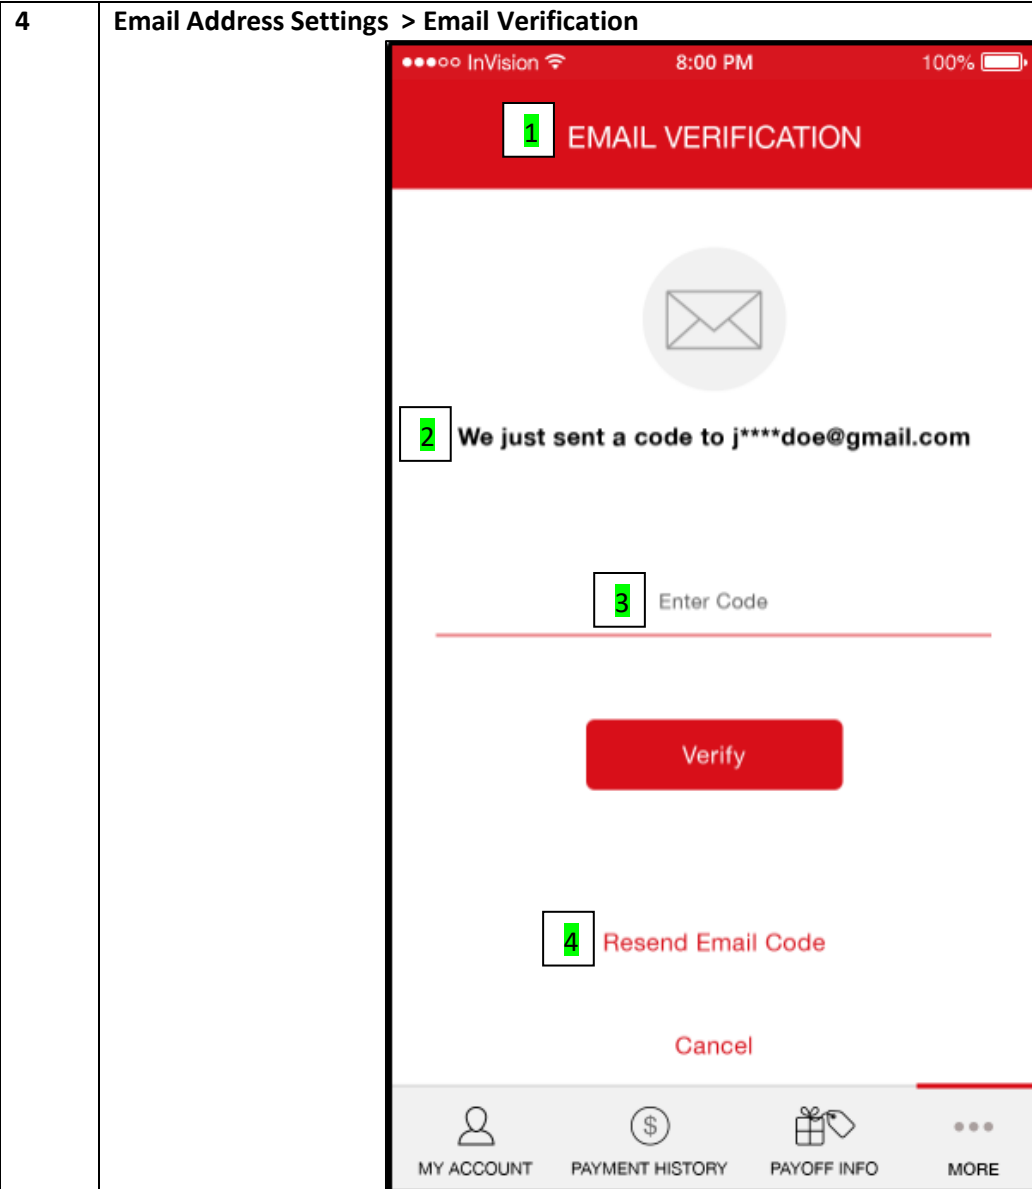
| 4 | Email Address Settings > Email Verification |
|---|---|

●●●○○ InVision 8:00 PM 100%

1 EMAIL VERIFICATION

2 We just sent a code to j****doe@gmail.com

3 Enter Code

Verify

4 Resend Email Code

Cancel

MY ACCOUNT PAYMENT HISTORY PAYOFF INFO MORE